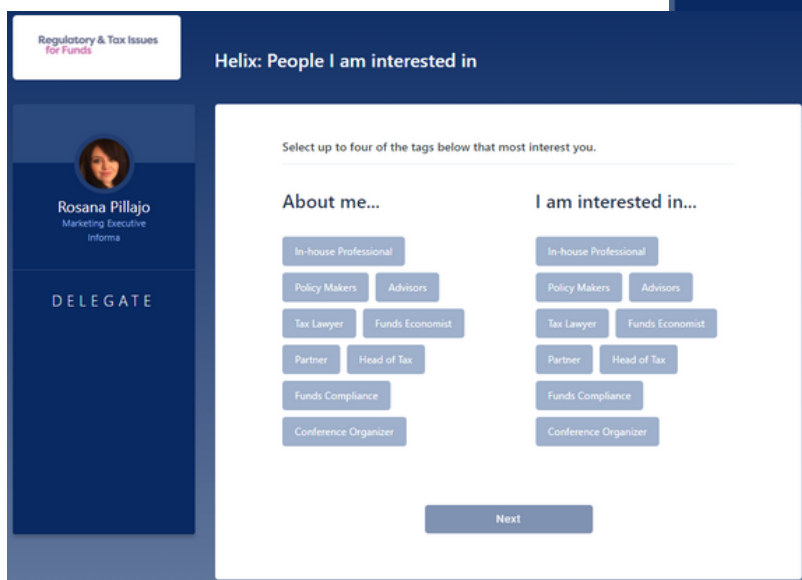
Regulatory & Tax Issues for Funds

Helix: People I am interested in

Rosana Pillajo
Marketing Executive
Informa

DELEGATE

Select up to four of the tags below that most interest you.

About me...

In-house Professional
Policy Makers
Advisors
Tax Lawyer
Funds Economist
Partner
Head of Tax
Funds Compliance
Conference Organizer

I am interested in...

In-house Professional
Policy Makers
Advisors
Tax Lawyer
Funds Economist
Partner
Head of Tax
Funds Compliance
Conference Organizer

Next